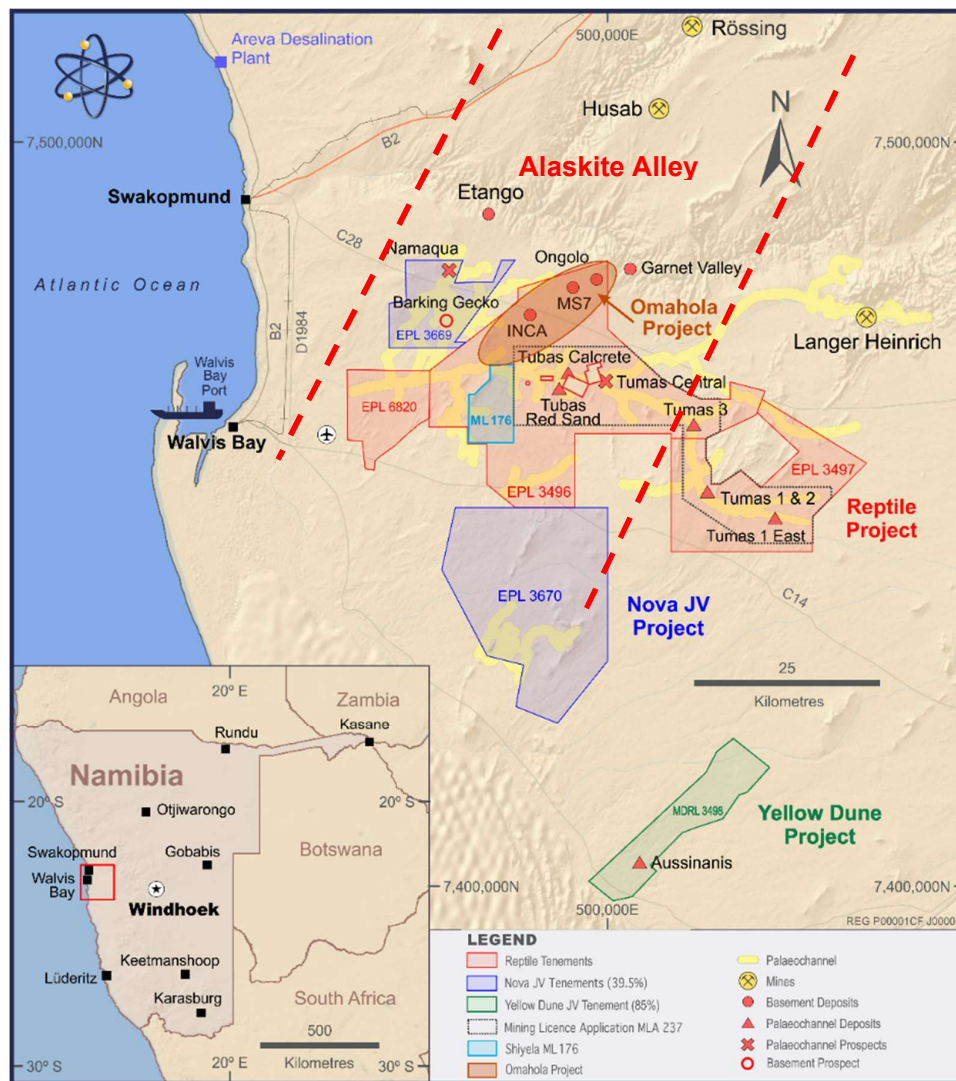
Areva Desalination Plant

500,000E

Rössing

Husab

7,500,000N

7,500,000N

N

B2

Alaskite Alley

Swakopmund

Etango

C28

Namaqua

Ongolo

Garnet Valley

Atlantic Ocean

MS7

Barking Gecko

Omahola Project

EPL 3669

INCA

Langer Heinrich

B2

D1984

Walvis Bay Port

Tubas Calcrete

Tumas Central

EPL 6820

Tubas Red Sand

Walvis Bay

ML 176

Tumas 3

EPL 3497

EPL 3496

Tumas 1 & 2

Reptile Project

Tumas 1 East

EPL 3670

Nova JV Project

C14

25

Kilometres

Angola

20º E

Zambia

Rundu

Kasane

Namibia

20º S

Otjiwarongo

20º S

Yellow Dune Project

MDRL 3498

Botswana

Swakopmund

Gobabis

Walvis Bay

Windhoek

Aussinanis

7,400,000N

7,400,000N

500,000E

REG P00001CF J0000

Keetmanshoop

LEGEND

Lüderitz

Karasburg

South Africa

500

Kilometres

30º S

20º E

30º S

Reptile Tenements

Nova JV Tenements (39.5%)

Yellow Dune JV Tenement (85%)

Mining Licence Application MLA 237

Shiyela ML 176

Omahola Project

Palaeochannel

Mines

Basement Deposits

Palaeochannel Deposits

Palaeochannel Prospects

Basement Prospect